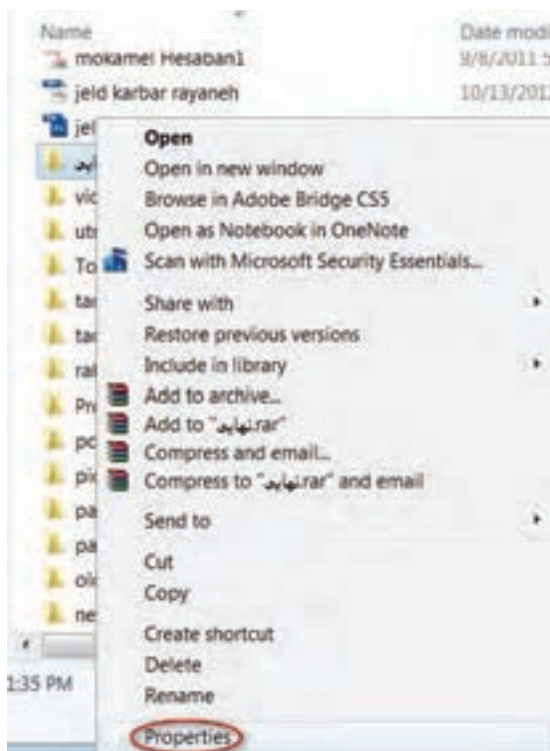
Name
Date modi
mokamel Hesaban1
9/8/2011
jeld karbar rayaneh
10/13/201
jel
vic
utı
To
tar
tar
ra
Pr
pc
pi
pa
pa
ol
ne
1:35 PM

Open
Open in new window
Browse in Adobe Bridge CS5
Open as Notebook in OneNote
Scan with Microsoft Security Essentials...
Share with
Restore previous versions
Include in library
Add to archive...
Add to "نهایی.rar"
Compress and email...
Compress to "نهایی.rar" and email
Send to
Cut
Copy
Create shortcut
Delete
Rename
Properties